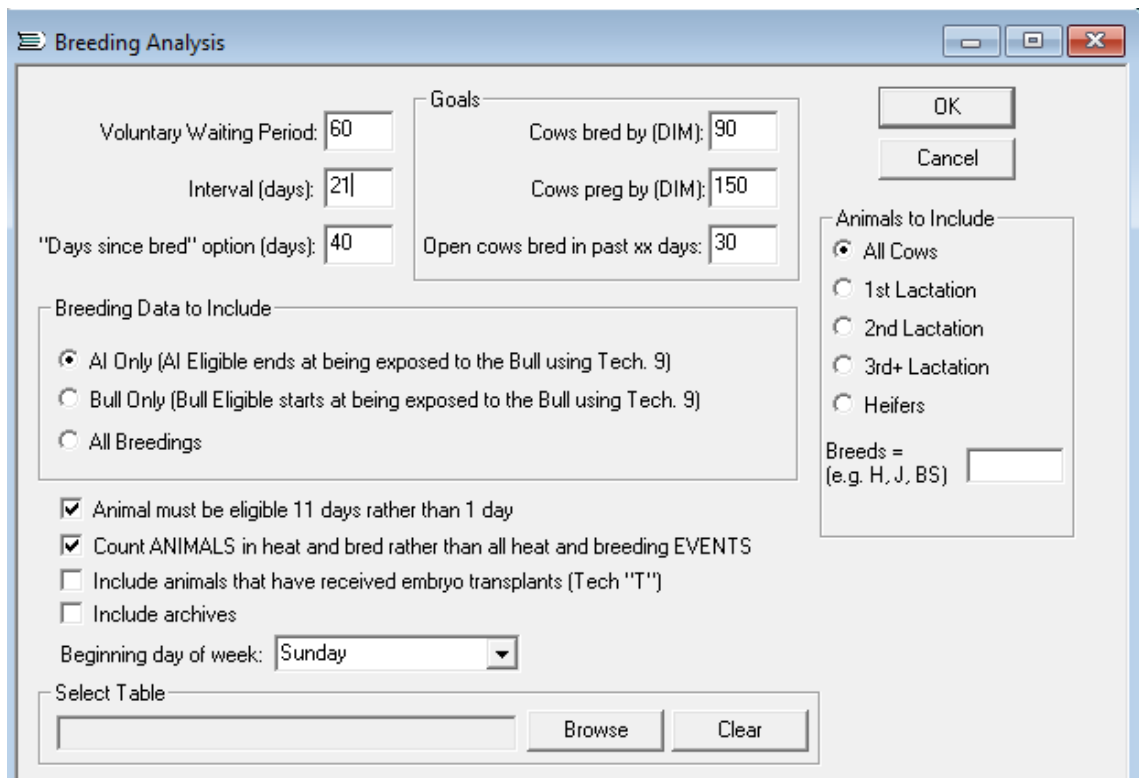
Breeding Analysis

Voluntary Waiting Period: 60

Interval (days): 21

"Days since bred" option (days): 40

Goals

Cows bred by (DIM): 90

Cows preg by (DIM): 150

Open cows bred in past xx days: 30

OK

Cancel

Animals to Include

All Cows

1st Lactation

2nd Lactation

3rd+ Lactation

Heifers

Breeds = (e.g. H, J, BS)

Breeding Data to Include

AI Only (AI Eligible ends at being exposed to the Bull using Tech. 9)

Bull Only (Bull Eligible starts at being exposed to the Bull using Tech. 9)

All Breedings

Animal must be eligible 11 days rather than 1 day

Count ANIMALS in heat and bred rather than all heat and breeding EVENTS

Include animals that have received embryo transplants (Tech "T")

Include archives

Beginning day of week: Sunday

Select Table

Browse

Clear